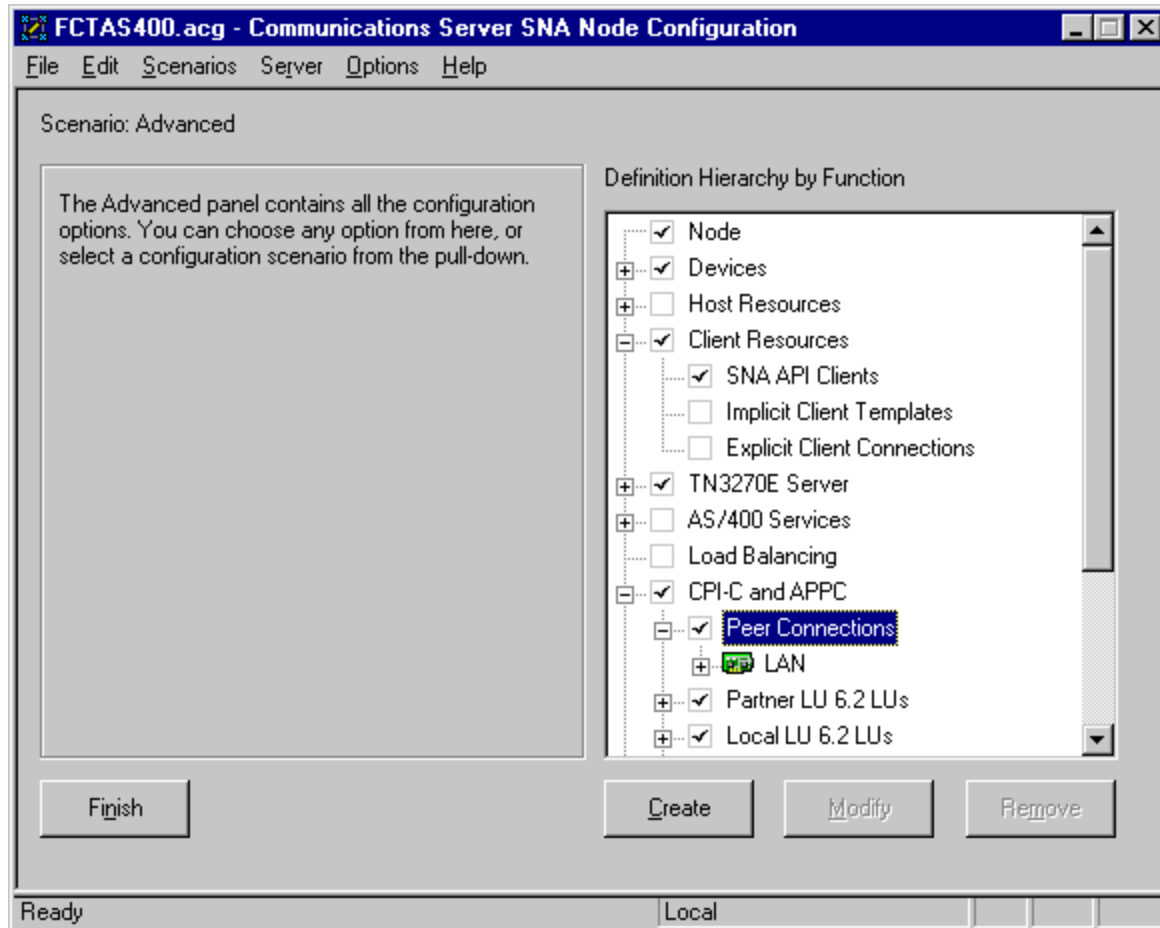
FCTAS400.acg - Communications Server SNA Node Configuration

File Edit Scenarios Server Options Help

Scenario: Advanced

The Advanced panel contains all the configuration options. You can choose any option from here, or select a configuration scenario from the pull-down.

Definition Hierarchy by Function

Node
Devices
Host Resources
Client Resources
SNA API Clients
Implicit Client Templates
Explicit Client Connections
TN3270E Server
AS/400 Services
Load Balancing
CPI-C and APPC
Peer Connections
LAN
Partner LU 6.2 LUs
Local LU 6.2 LUs

Finish

Create

Modify

Remove

Ready

Local